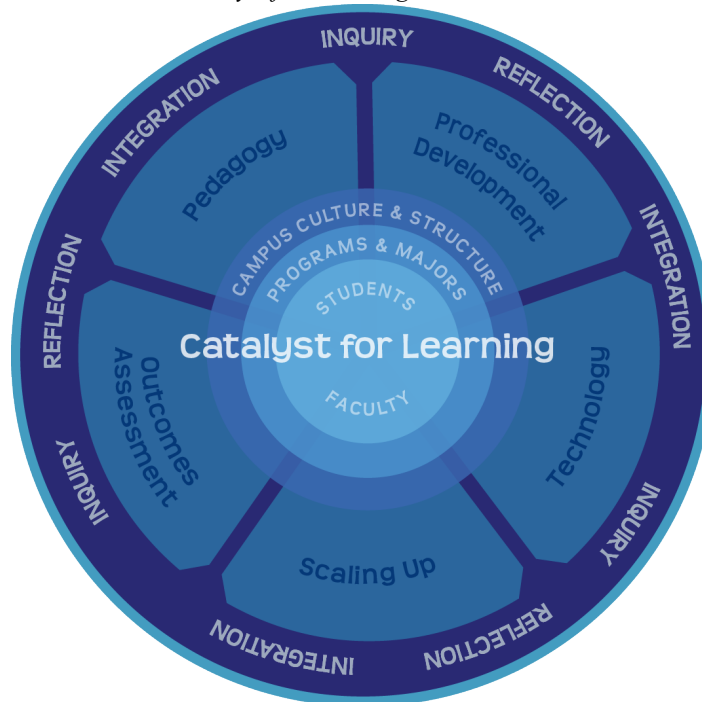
INQUIRY
REFLECTION
INTEGRATION
INQUIRY
REFLECTION
INTEGRATION
INQUIRY
REFLECTION
INTEGRATION

Pedagogy
Professional Development
Technology
Scaling Up
Outcomes Assessment

CAMPUS CULTURE & STRUCTURE
PROGRAMS & MAJORS
STUDENTS
Catalyst for Learning
FACULTY